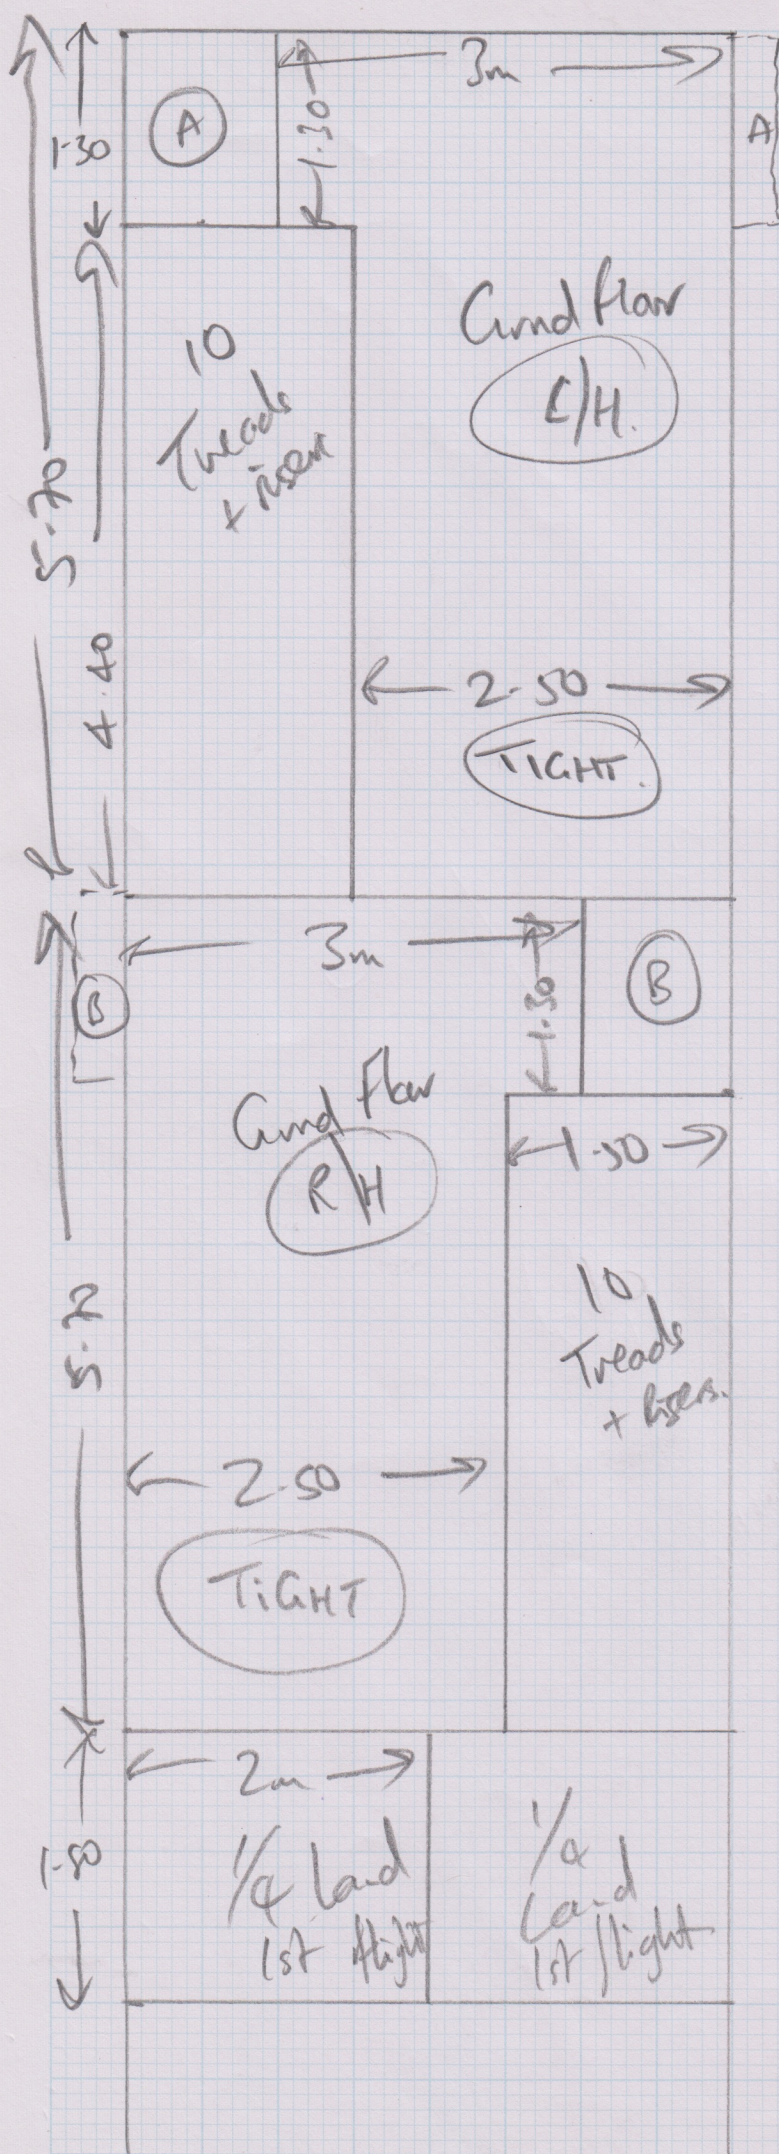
1·30
A
1·30
3m
A
5·70
10
Treads
+ risers
Grnd Flor
L/H.
4·40
2·50
TIGHT
3m
B
1·50
B
Grnd Flor
R/H
1·50
5·72
10
Treads
+ risers.
2·50
TIGHT
2m
1·80
$\frac{1}{4}$ Land
1st flight
$\frac{1}{4}$
Land
1st flight